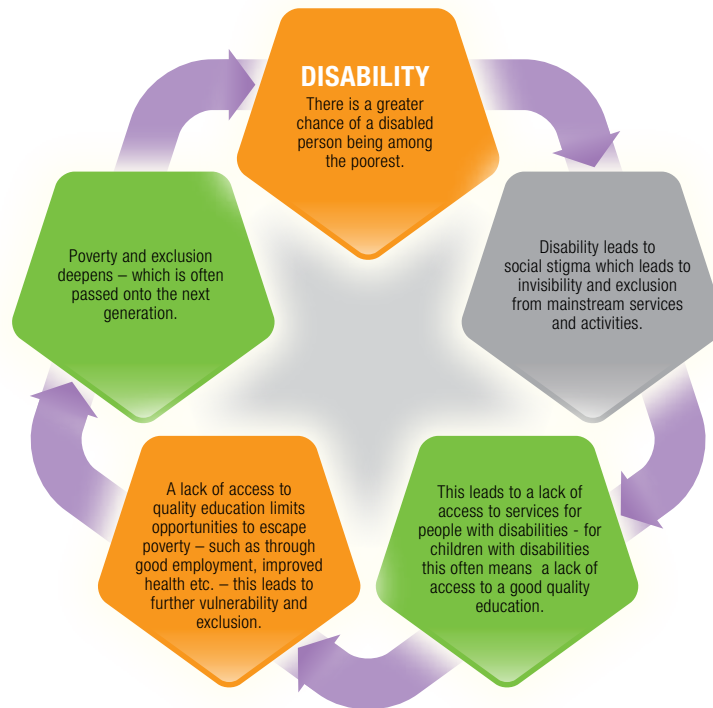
DISABILITY
There is a greater chance of a disabled person being among the poorest.

Disability leads to social stigma which leads to invisibility and exclusion from mainstream services and activities.

This leads to a lack of access to services for people with disabilities - for children with disabilities this often means a lack of access to a good quality education.

A lack of access to quality education limits opportunities to escape poverty – such as through good employment, improved health etc. – this leads to further vulnerability and exclusion.

Poverty and exclusion deepens – which is often passed onto the next generation.